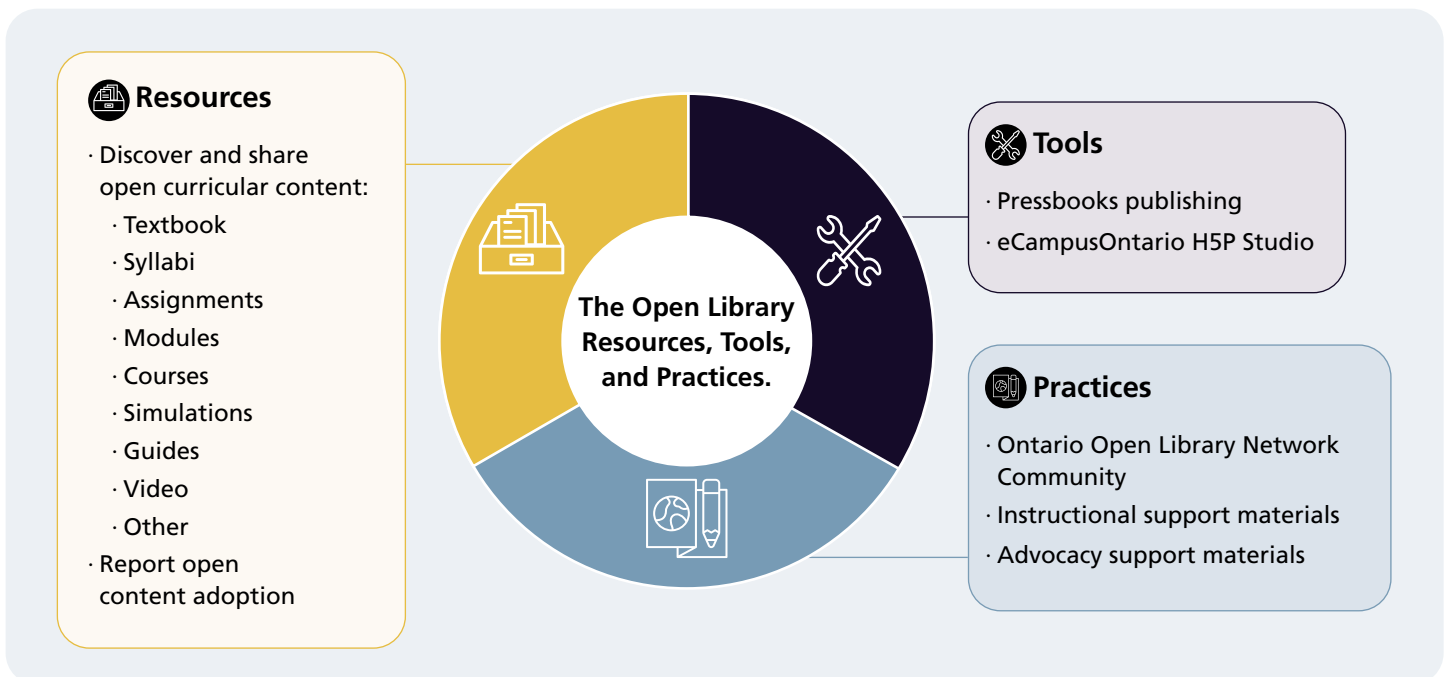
Resources

· Discover and share open curricular content:
· Textbook
· Syllabi
· Assignments
· Modules
· Courses
· Simulations
· Guides
· Video
· Other
· Report open content adoption

The Open Library Resources, Tools, and Practices.

Tools

· Pressbooks publishing
· eCampusOntario H5P Studio

Practices

· Ontario Open Library Network Community
· Instructional support materials
· Advocacy support materials